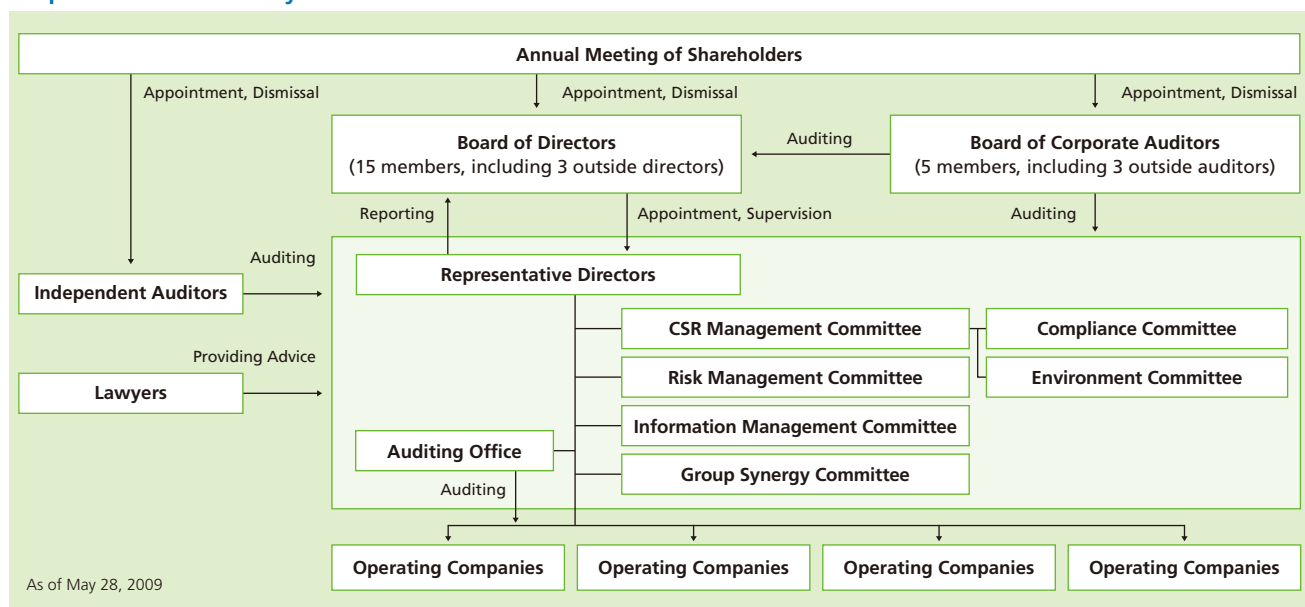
Annual Meeting of Shareholders

Appointment, Dismissal

Appointment, Dismissal

Appointment, Dismissal

Board of Directors
(15 members, including 3 outside directors)

Auditing

Board of Corporate Auditors
(5 members, including 3 outside auditors)

Reporting

Appointment, Supervision

Auditing

Auditing

Independent Auditors

Representative Directors

CSR Management Committee

Compliance Committee

Providing Advice

Lawyers

Risk Management Committee

Environment Committee

Information Management Committee

Auditing Office

Group Synergy Committee

Auditing

Operating Companies

Operating Companies

Operating Companies

Operating Companies

As of May 28, 2009